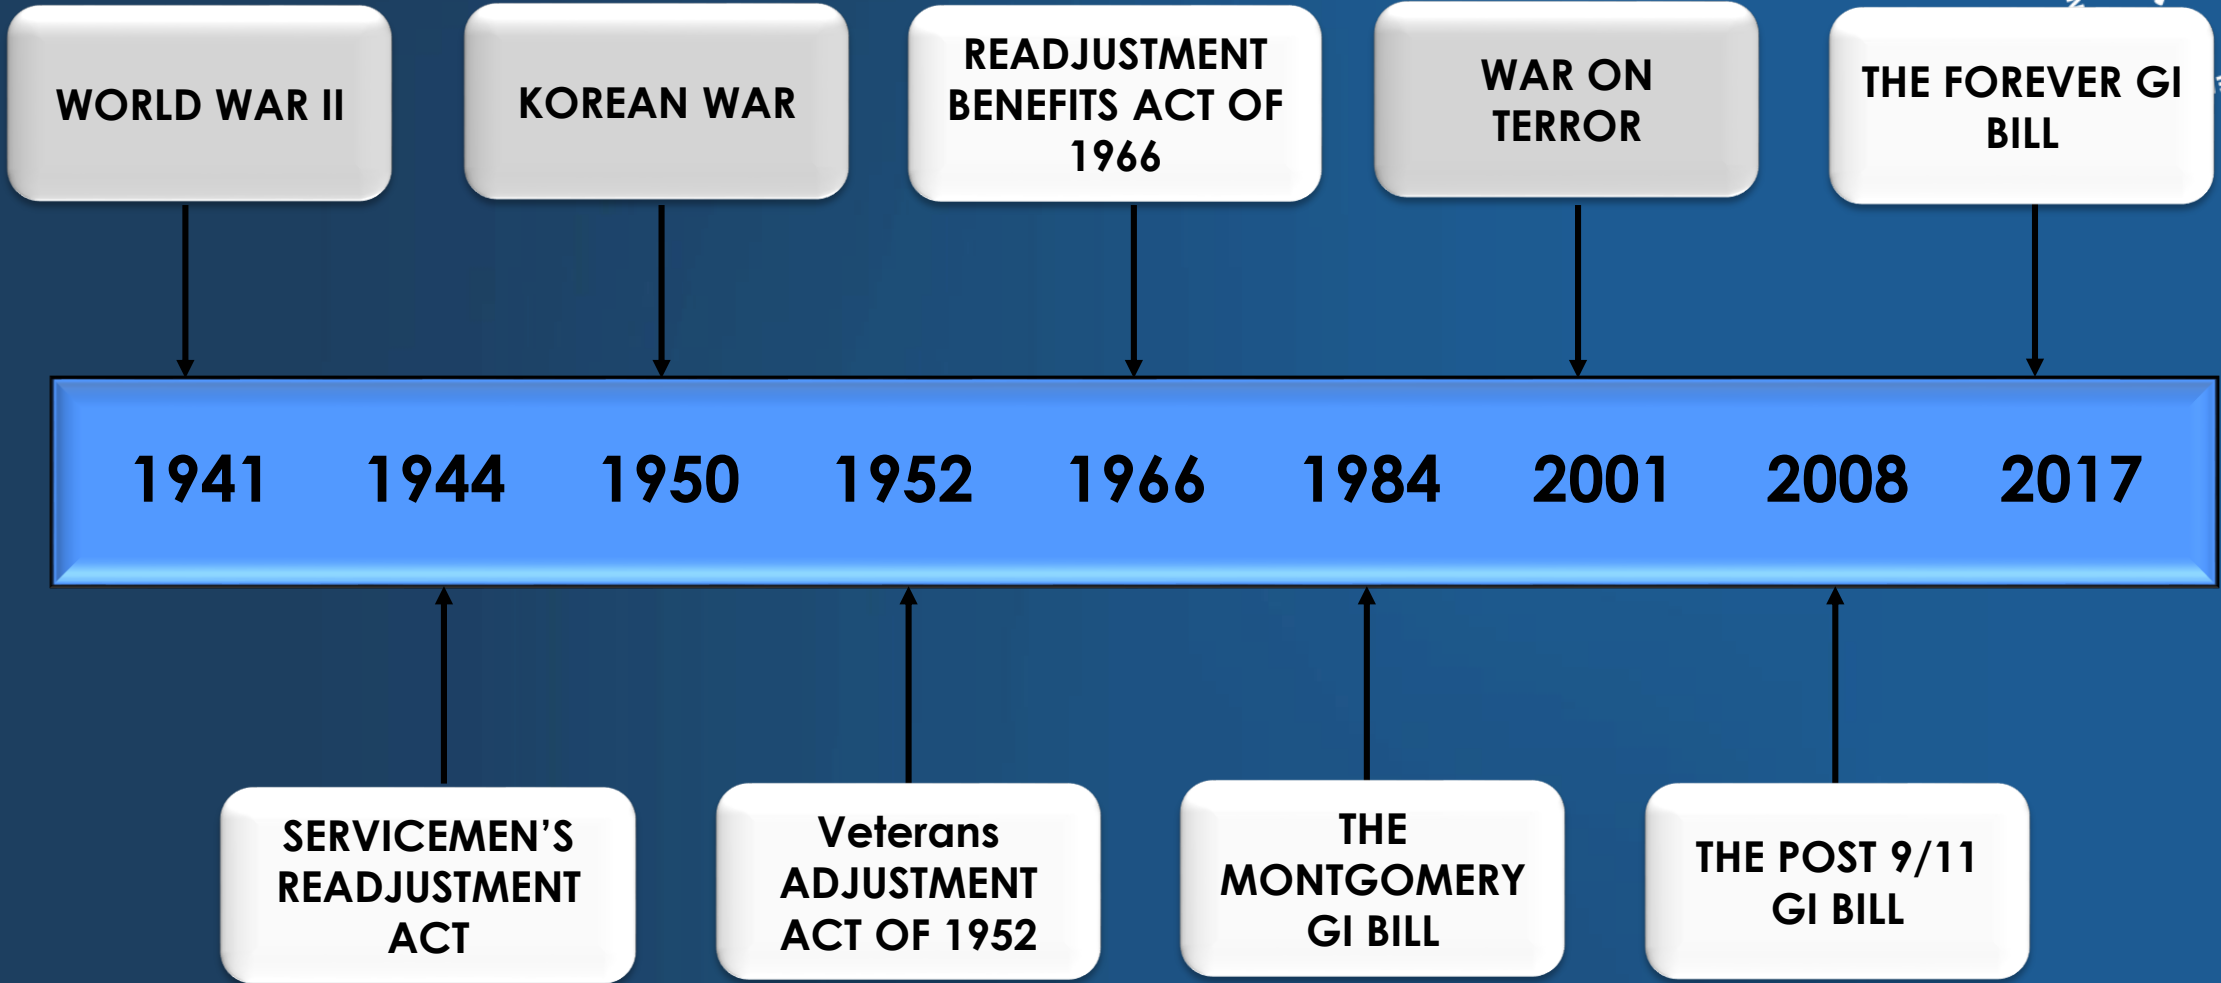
WORLD WAR II

KOREAN WAR

READJUSTMENT BENEFITS ACT OF 1966

WAR ON TERROR

THE FOREVER GI BILL

1941 1944 1950 1952 1966 1984 2001 2008 2017

SERVICEMEN'S READJUSTMENT ACT

Veterans ADJUSTMENT ACT OF 1952

THE MONTGOMERY GI BILL

THE POST 9/11 GI BILL